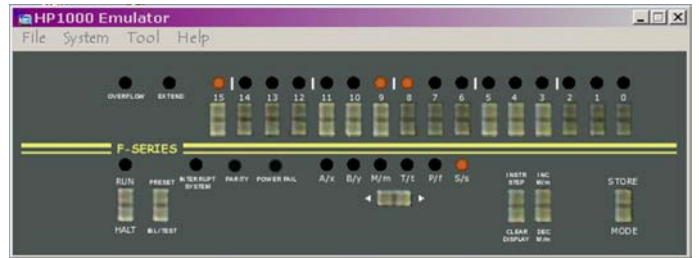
HP1000 Emulator

File System Tool Help

OVERFLOW EXTEND

15 14 13 12 11 10 9 8 7 6 5 4 3 2 1 0

F-SERIES

RUN PRESET INTERRUPT SYSTEM PARITY POWER FAIL A/x B/y M/m T/t P/f S/s INSTR STEP INC M/m STORE

HALT IBL/TEST CLEAR DISPLAY DEC M/m MODE